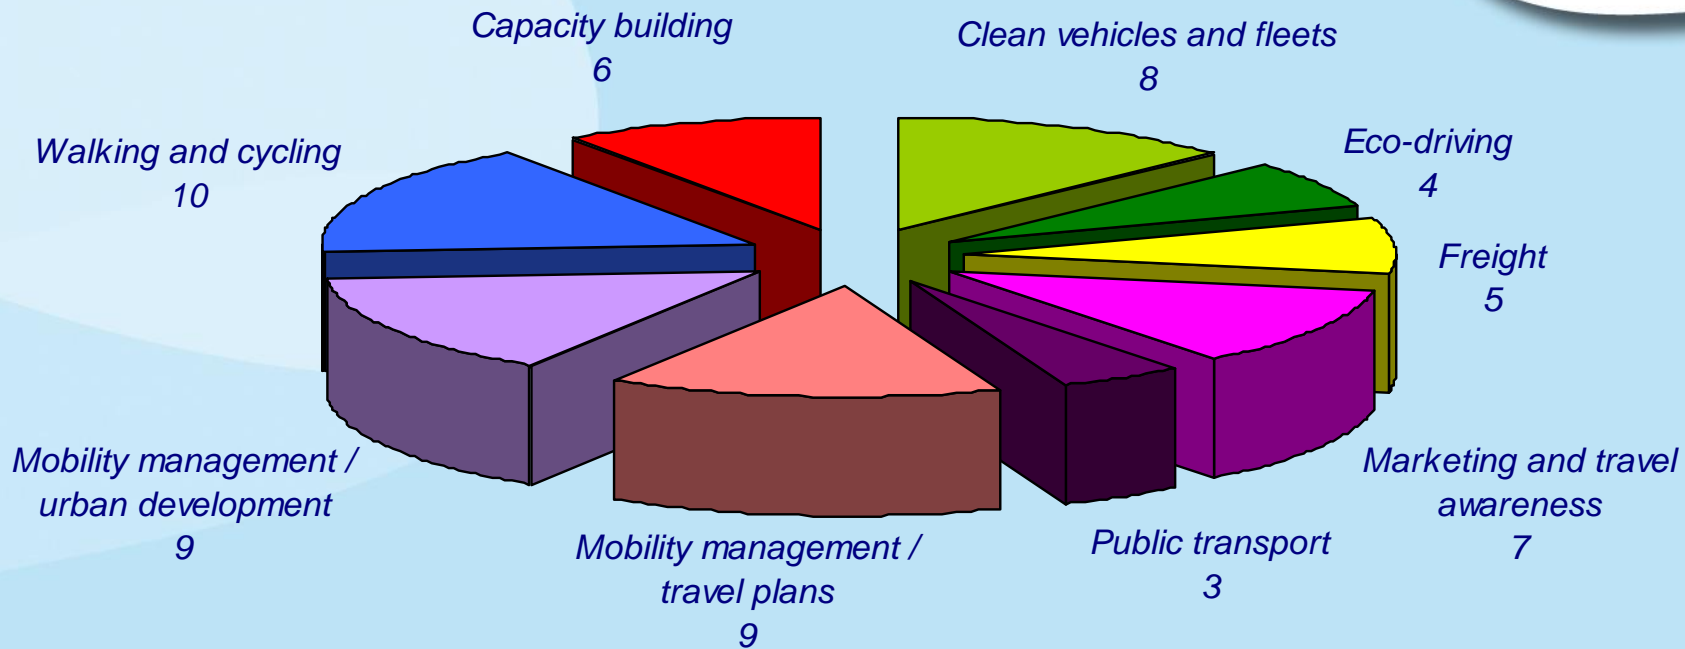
Capacity building
6

Clean vehicles and fleets
8

Walking and cycling
10

Eco-driving
4

Freight
5

Mobility management / urban development
9

Marketing and travel awareness
7

Public transport
3

Mobility management / travel plans
9